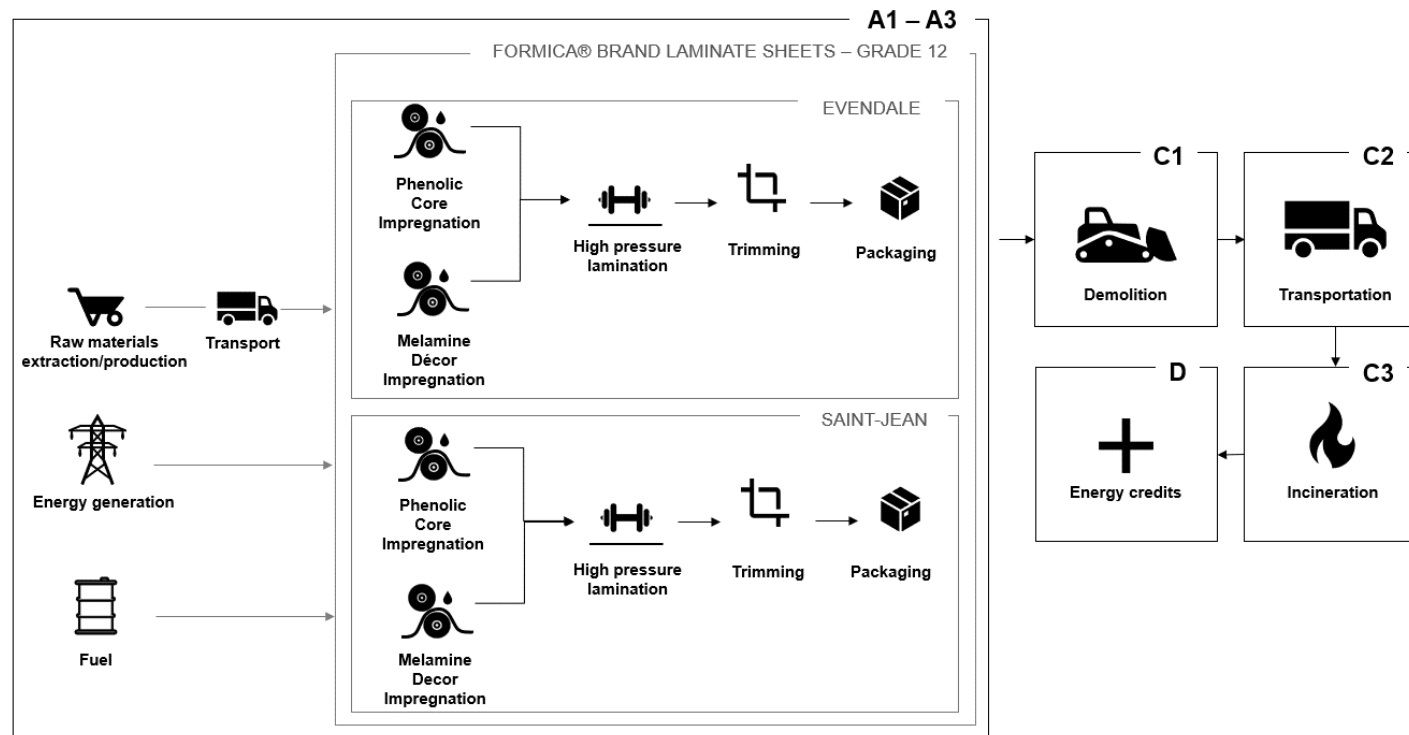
A1 – A3

FORMICA® BRAND LAMINATE SHEETS – GRADE 12

EVENDALE

Phenolic Core Impregnation

Melamine Décor Impregnation

High pressure lamination

Trimming

Packaging

SAINT-JEAN

Phenolic Core Impregnation

Melamine Decor Impregnation

High pressure lamination

Trimming

Packaging

Raw materials extraction/production

Transport

Energy generation

Fuel

C1

Demolition

C2

Transportation

D

Energy credits

C3

Incineration